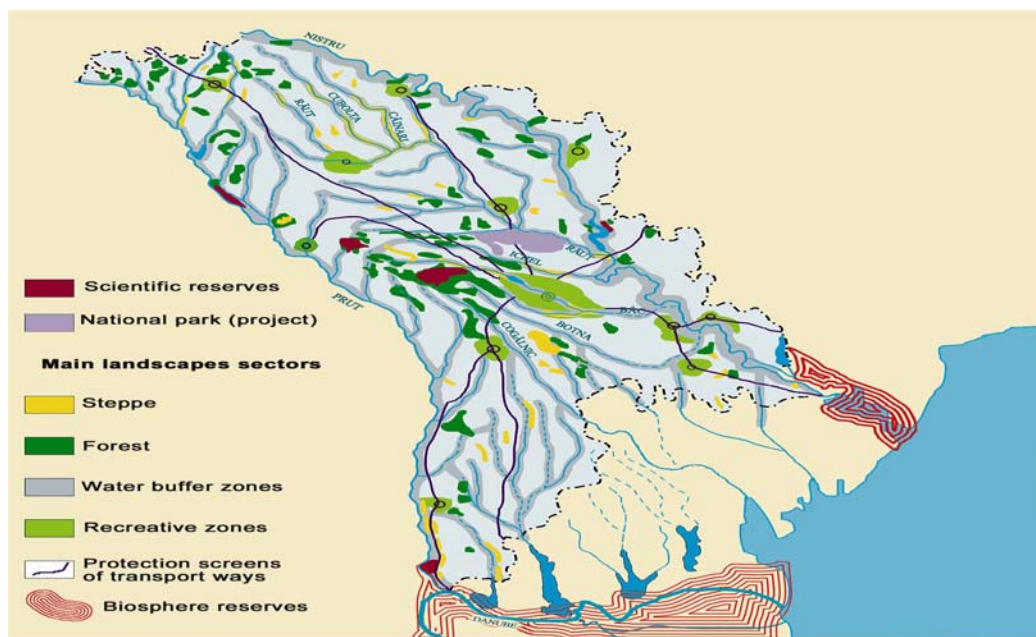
NISTRU
RĂUT
CUBOLTA
CĂINARI
RĂUT
ICHEL
PRUT
BÎC
BOTNA
COGÎLNIC
DANUBE

Scientific reserves
National park (project)
Main landscapes sectors
Steppe
Forest
Water buffer zones
Recreative zones
Protection screens of transport ways
Biosphere reserves